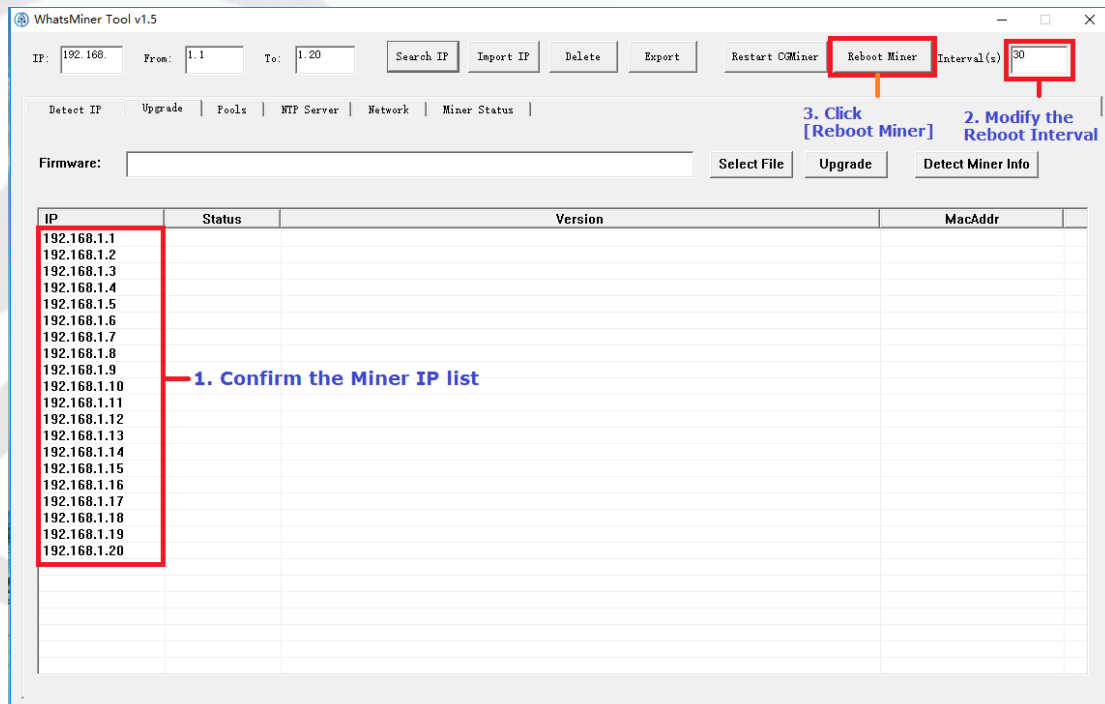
WhatsMiner Tool v1.5

IP: 192.168. From: 1.1 To: 1.20 Search IP Import IP Delete Export Restart CGMiner Reboot Miner Interval(s) 30

Detect IP | Upgrade | Pools | NTP Server | Network | Miner Status

3. Click [Reboot Miner]

2. Modify the Reboot Interval

Firmware: Select File Upgrade Detect Miner Info

| IP | Status | Version | MacAddr |
|---|---|---|---|
| 192.168.1.1 | | | |
| 192.168.1.2 | | | |
| 192.168.1.3 | | | |
| 192.168.1.4 | | | |
| 192.168.1.5 | | | |
| 192.168.1.6 | | | |
| 192.168.1.7 | | | |
| 192.168.1.8 | | | |
| 192.168.1.9 | | | |
| 192.168.1.10 | | | |
| 192.168.1.11 | | | |
| 192.168.1.12 | | | |
| 192.168.1.13 | | | |
| 192.168.1.14 | | | |
| 192.168.1.15 | | | |
| 192.168.1.16 | | | |
| 192.168.1.17 | | | |
| 192.168.1.18 | | | |
| 192.168.1.19 | | | |
| 192.168.1.20 | | | |

1. Confirm the Miner IP list